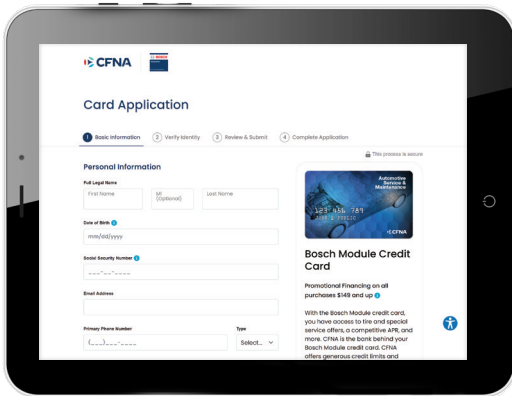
CFNA

Card Application

1 Basic Information 2 Verify Identity 3 Review & Submit 4 Complete Application

This process is secure

Personal Information

Full Legal Name

First Name

MI (Optional)

Last Name

Date of Birth

mm/dd/yyyy

Social Security Number

___-__-____

Email Address

Primary Phone Number

(___)___-____

Type

Select...

Automotive Service & Maintenance

123 456 789

CFNA

Bosch Module Credit Card

Promotional Financing on all purchases $149 and up

With the Bosch Module credit card, you have access to fire and special service offers, a competitive APR, and more. CFNA is the bank behind your Bosch Module credit card. CFNA offers generous credit limits and